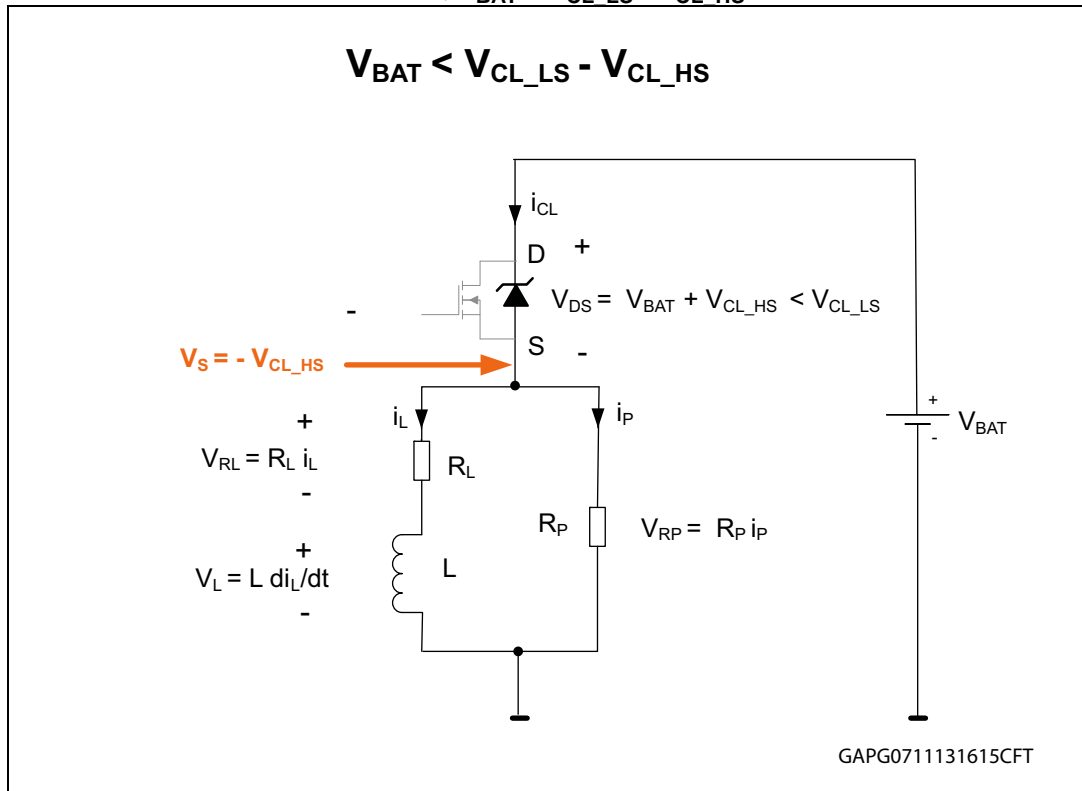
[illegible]

$V_{BAT} < V_{CL\_LS} - V_{CL\_HS}$

$i_{CL}$

D +

$V_{DS} = V_{BAT} + V_{CL\_HS} < V_{CL\_LS}$

-

$V_S = - V_{CL\_HS}$

S -

$i_L$

$i_P$

+

$V_{RL} = R_L\ i_L$

-

$R_L$

+ $V_{BAT}$ -

$R_P$

$V_{RP} = R_P\ i_P$

+

$V_L = L\ di_L/dt$

-

L

GAPG0711131615CFT